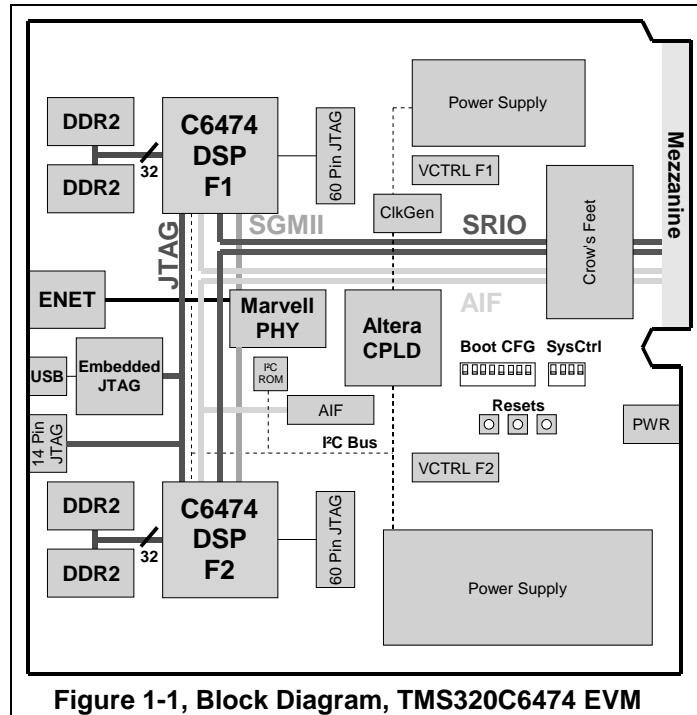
DDR2

DDR2

32

C6474 DSP F1

60 Pin JTAG

Power Supply

VCTRL F1

Mezzanine

ClkGen

SGMII

SRIO

Crow's Feet

JTAG

ENET

Marvell PHY

Altera CPLD

AIF

USB

Embedded JTAG

I²C ROM

Boot CFG

SysCtrl

Resets

AIF

14 Pin JTAG

I²C Bus

PWR

VCTRL F2

DDR2

DDR2

32

C6474 DSP F2

60 Pin JTAG

Power Supply

Figure 1-1, Block Diagram, TMS320C6474 EVM